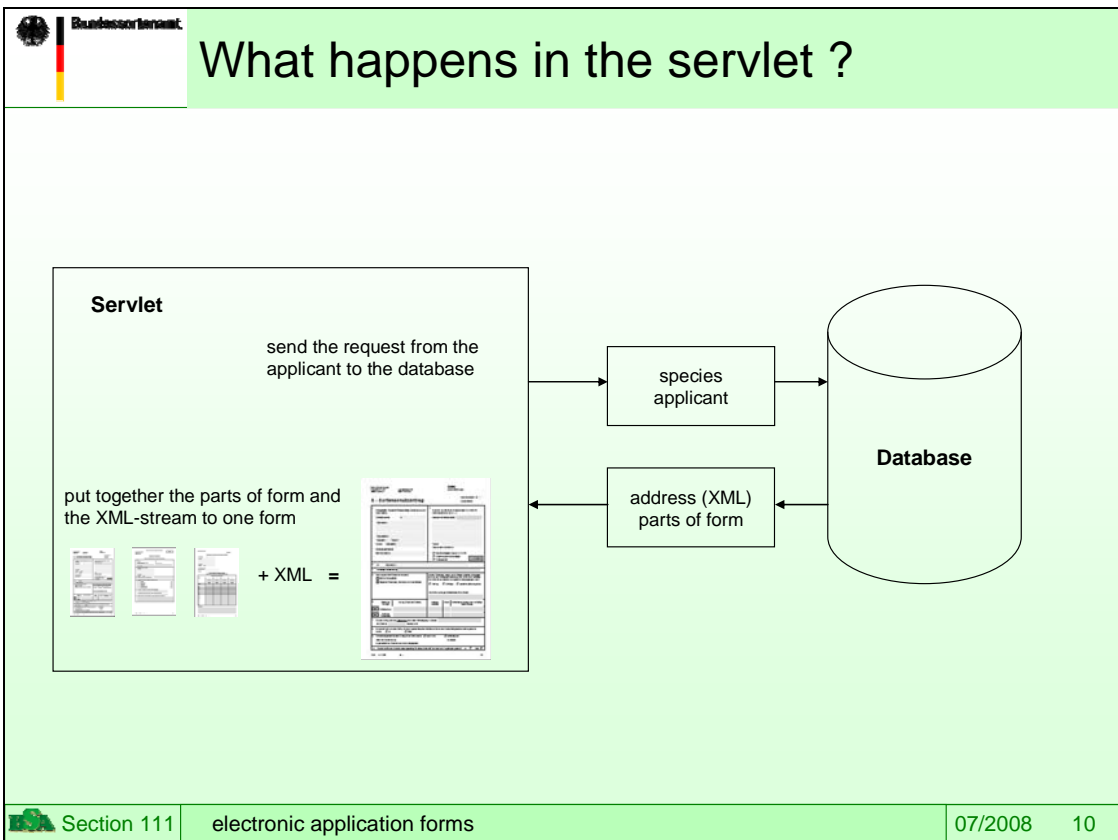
Bundessortenamt

What happens in the servlet ?

Servlet

send the request from the applicant to the database

species applicant

Database

address (XML) parts of form

put together the parts of form and the XML-stream to one form

+ XML =

BSA Section 111 | electronic application forms | 07/2008 | 10